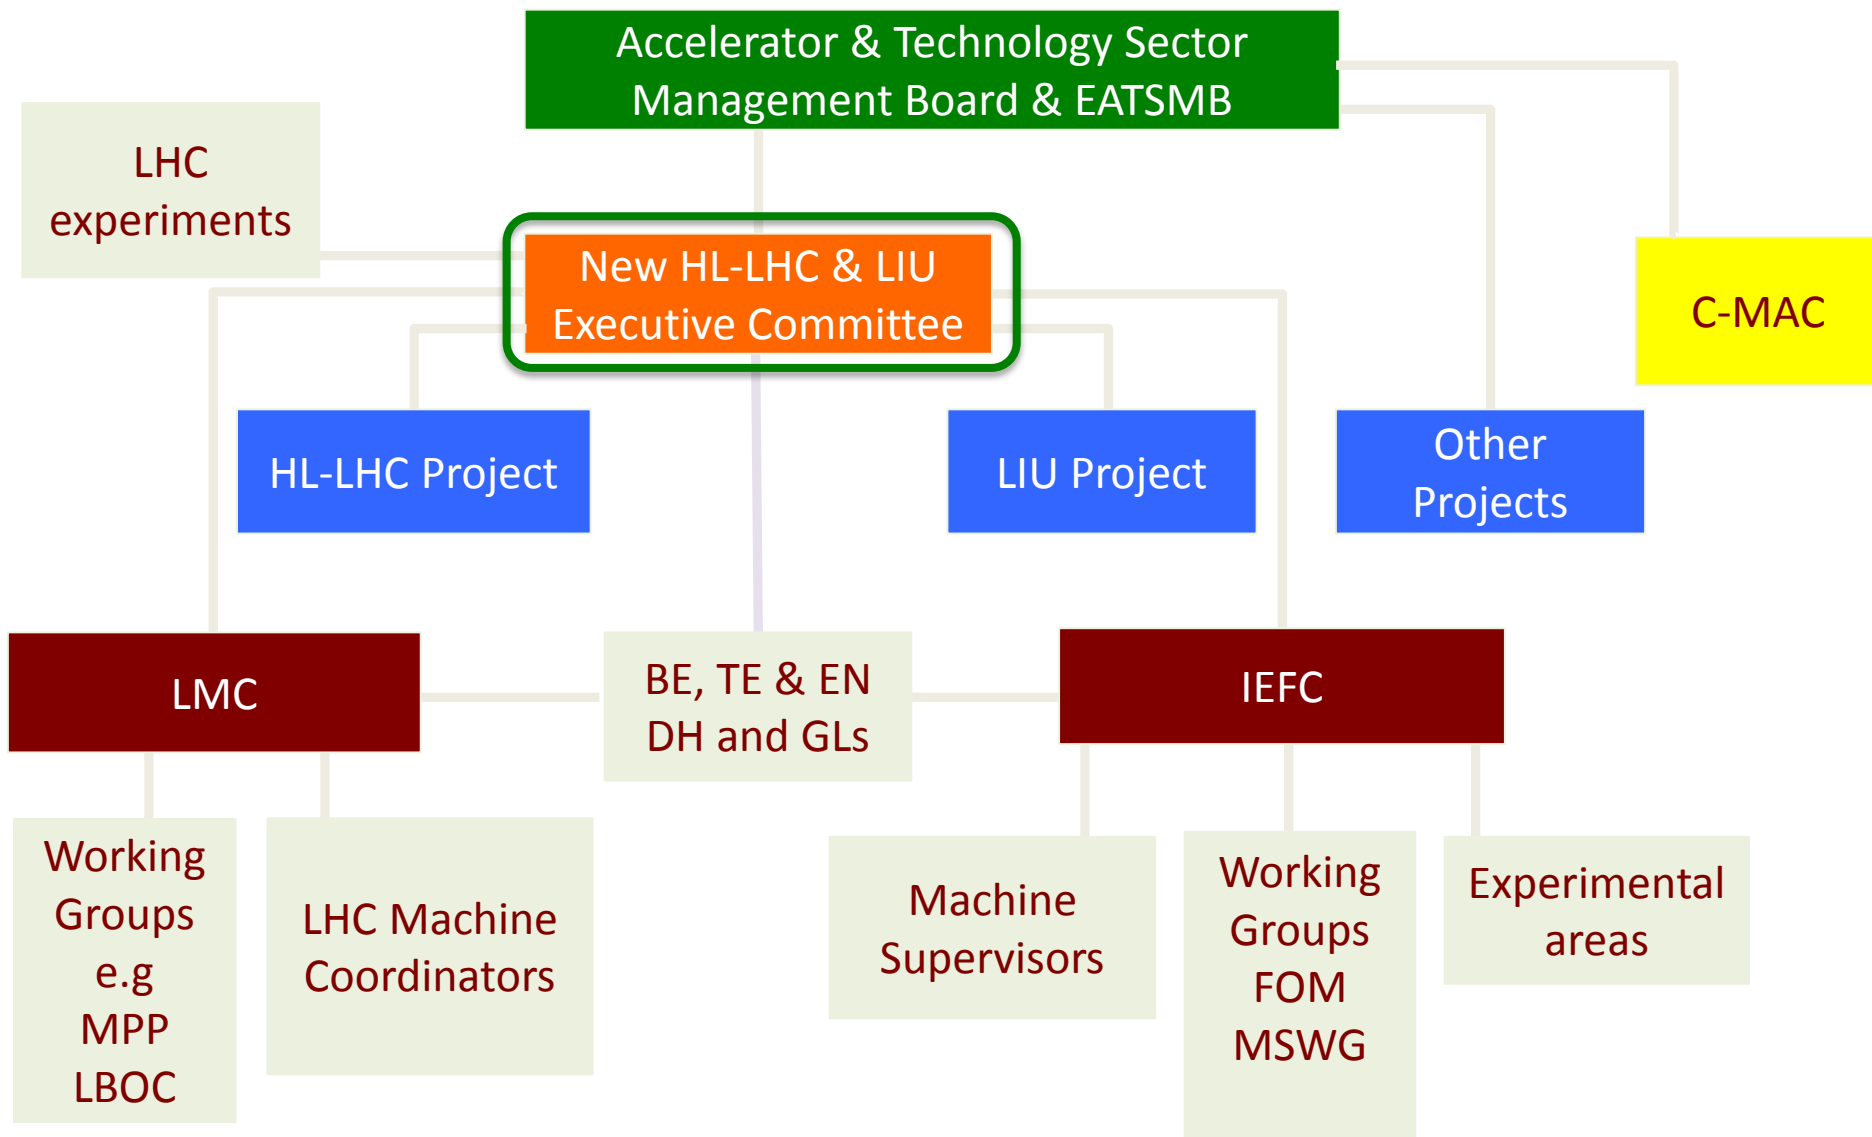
Accelerator & Technology Sector Management Board & EATSMB

LHC experiments

New HL-LHC & LIU Executive Committee

C-MAC

HL-LHC Project

LIU Project

Other Projects

LMC

BE, TE & EN DH and GLs

IEFC

Working Groups e.g MPP LBOC

LHC Machine Coordinators

Machine Supervisors

Working Groups FOM MSWG

Experimental areas